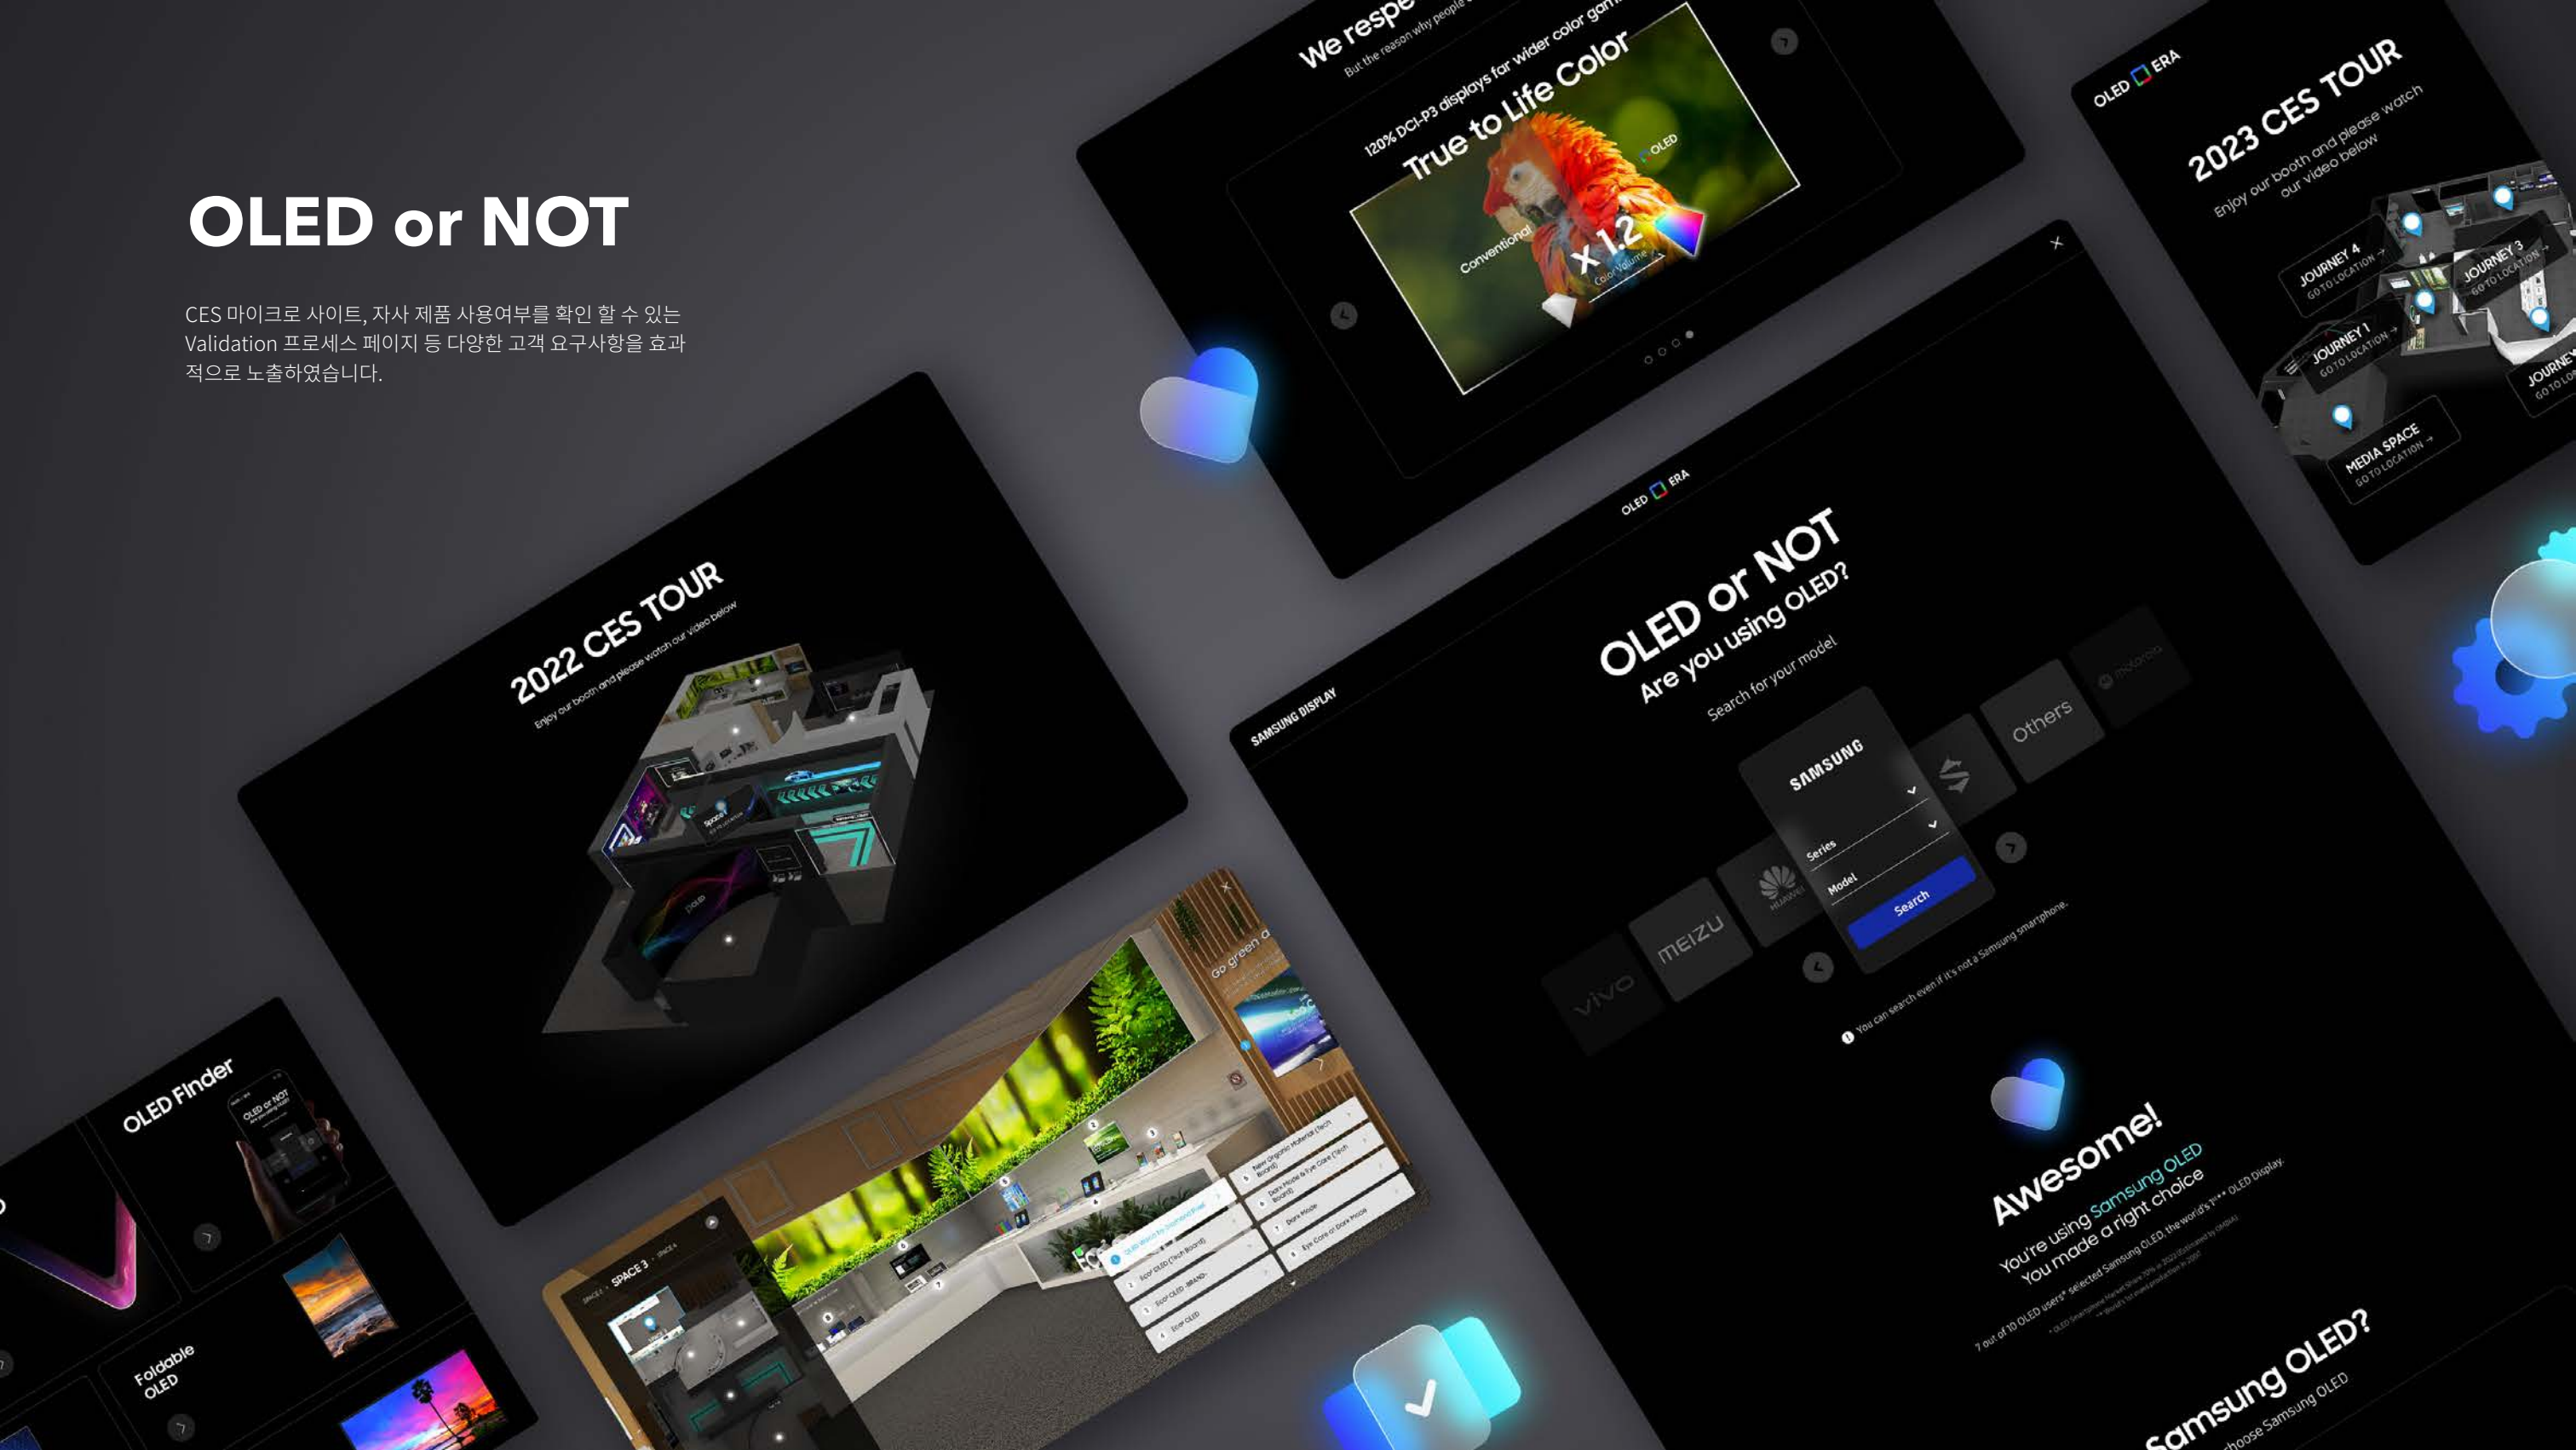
OLED or NOT

CES 마이크로 사이트, 자사 제품 사용여부를 확인 할 수 있는 Validation 프로세스 페이지 등 다양한 고객 요구사항을 효과적으로 노출하였습니다.

We respe
But the reason why people

120% DCI-P3 displays for wider color gam
True to Life Color
Conventional
X 1.2
Color Volume
OLED

OLED ERA
2023 CES TOUR
Enjoy our booth and please watch our video below
JOURNEY 4
GO TO LOCATION
JOURNEY 3
GO TO LOCATION
JOURNEY 1
GO TO LOCATION
JOURNEY
GO TO LO
MEDIA SPACE
GO TO LOCATION

2022 CES TOUR
Enjoy our booth and please watch our video below

OLED ERA
SAMSUNG DISPLAY
OLED or NOT
Are you using OLED?
Search for your model
SAMSUNG
Series
Model
Search
Others
motorola
HUAWEI
MEIZU
vivo
You can search even if it's not a Samsung smartphone.

Awesome!
You're using Samsung OLED
You made a right choice
7 out of 10 OLED users* selected Samsung OLED, the world's 1st** OLED Display.

Samsung OLED?
choose Samsung OLED

Go green a

SPACE 3

OLED Finder
OLED or NOT
Foldable OLED